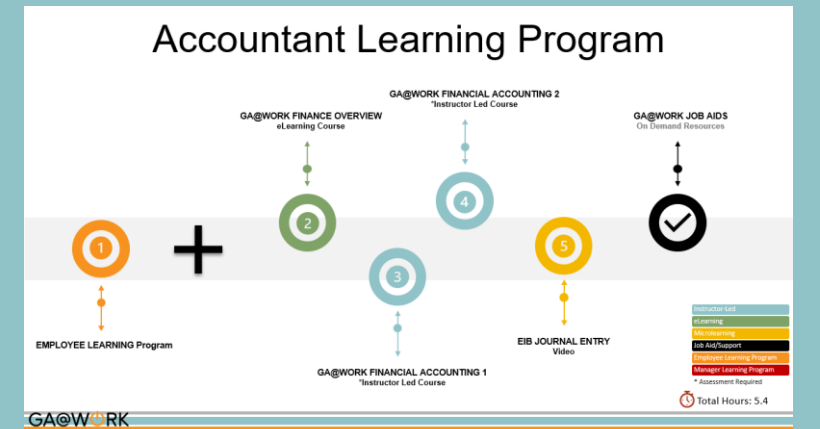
Accountant Learning Program

GA@WORK FINANCIAL ACCOUNTING 2
*Instructor Led Course

GA@WORK FINANCE OVERVIEW
eLearning Course

GA@WORK JOB AIDS
On Demand Resources

1

2

3

4

5

EMPLOYEE LEARNING Program

GA@WORK FINANCIAL ACCOUNTING 1
*Instructor Led Course

EIB JOURNAL ENTRY
Video

Instructor-Led
eLearning
Microlearning
Job Aid/Support
Employee Learning Program
Manager Learning Program
* Assessment Required

Total Hours: 5.4

GA@WORK